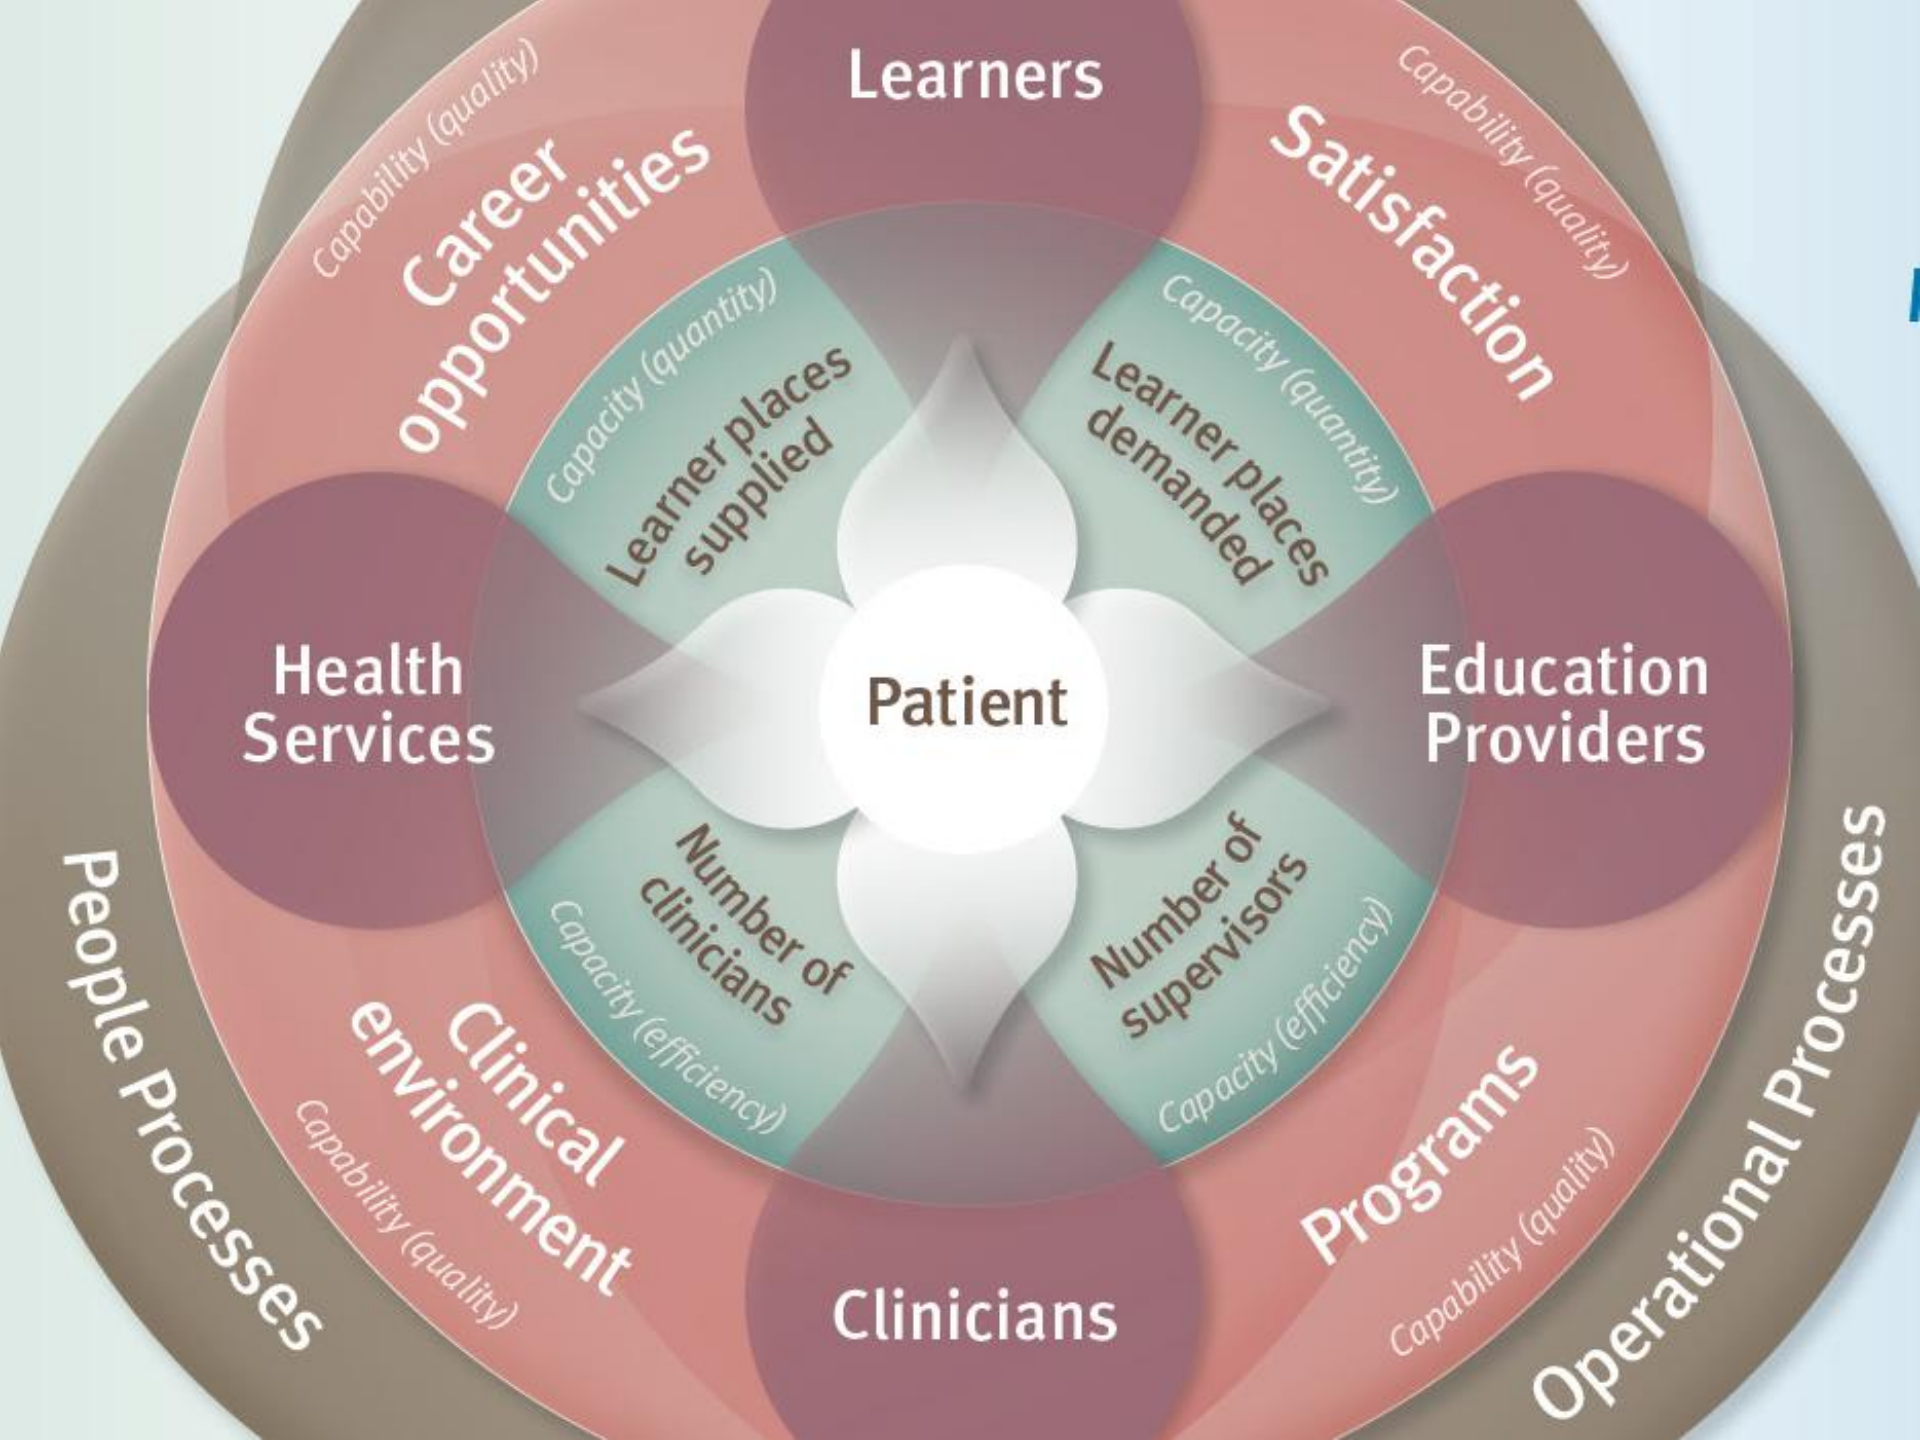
Learners

Capability (quality)

Career opportunities

Capability (quality)

Satisfaction

Capacity (quantity)

Learner places supplied

Capacity (quantity)

Learner places demanded

Health Services

Patient

Education Providers

Number of clinicians

Capacity (efficiency)

Number of supervisors

Capacity (efficiency)

People Processes

Clinical environment

Capability (quality)

Programs

Capability (quality)

Operational Processes

Clinicians